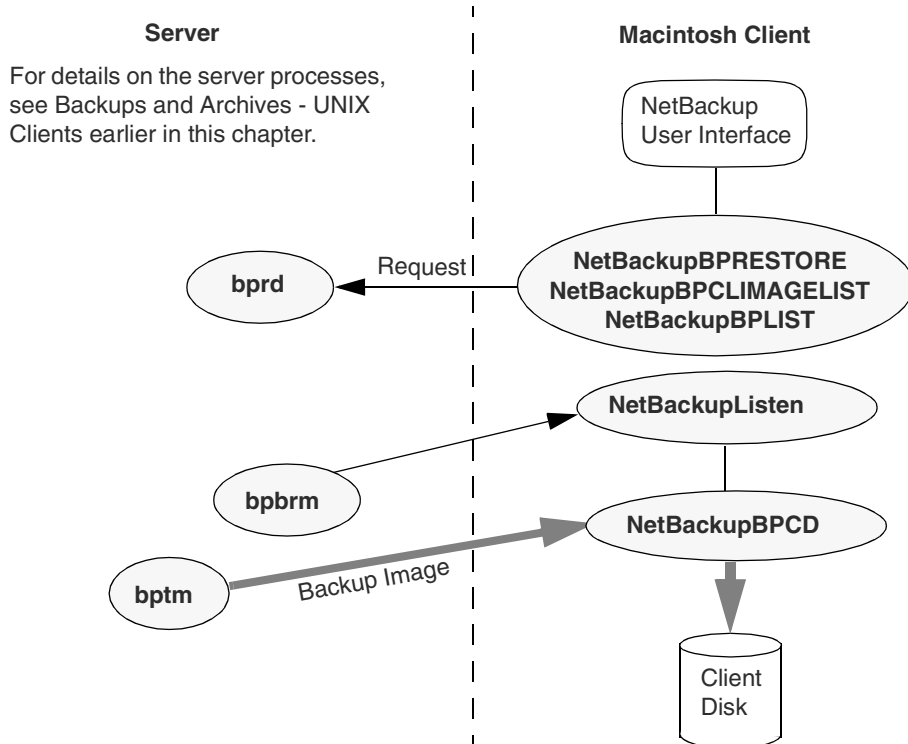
Server

For details on the server processes, see Backups and Archives - UNIX Clients earlier in this chapter.

Macintosh Client

NetBackup User Interface

Request

bprd

NetBackupBPRESTORE
NetBackupBPCLIMAGELIST
NetBackupBPLIST

NetBackupListen

bpbrm

NetBackupBPCD

bptm

Backup Image

Client Disk